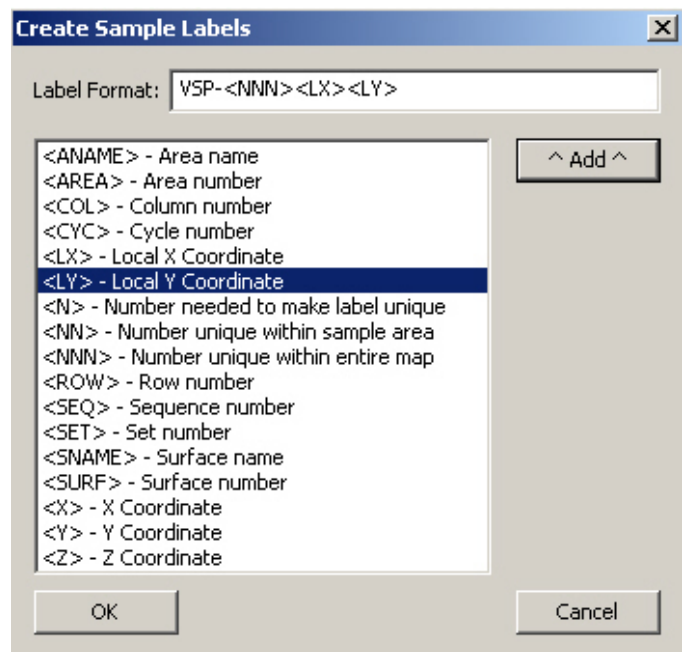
Create Sample Labels

Label Format: VSP-<NNN><LX><LY>

<ANAME> - Area name
<AREA> - Area number
<COL> - Column number
<CYC> - Cycle number
<LX> - Local X Coordinate
<LY> - Local Y Coordinate
<N> - Number needed to make label unique
<NN> - Number unique within sample area
<NNN> - Number unique within entire map
<ROW> - Row number
<SEQ> - Sequence number
<SET> - Set number
<SNAME> - Surface name
<SURF> - Surface number
<X> - X Coordinate
<Y> - Y Coordinate
<Z> - Z Coordinate

^ Add ^

OK

Cancel